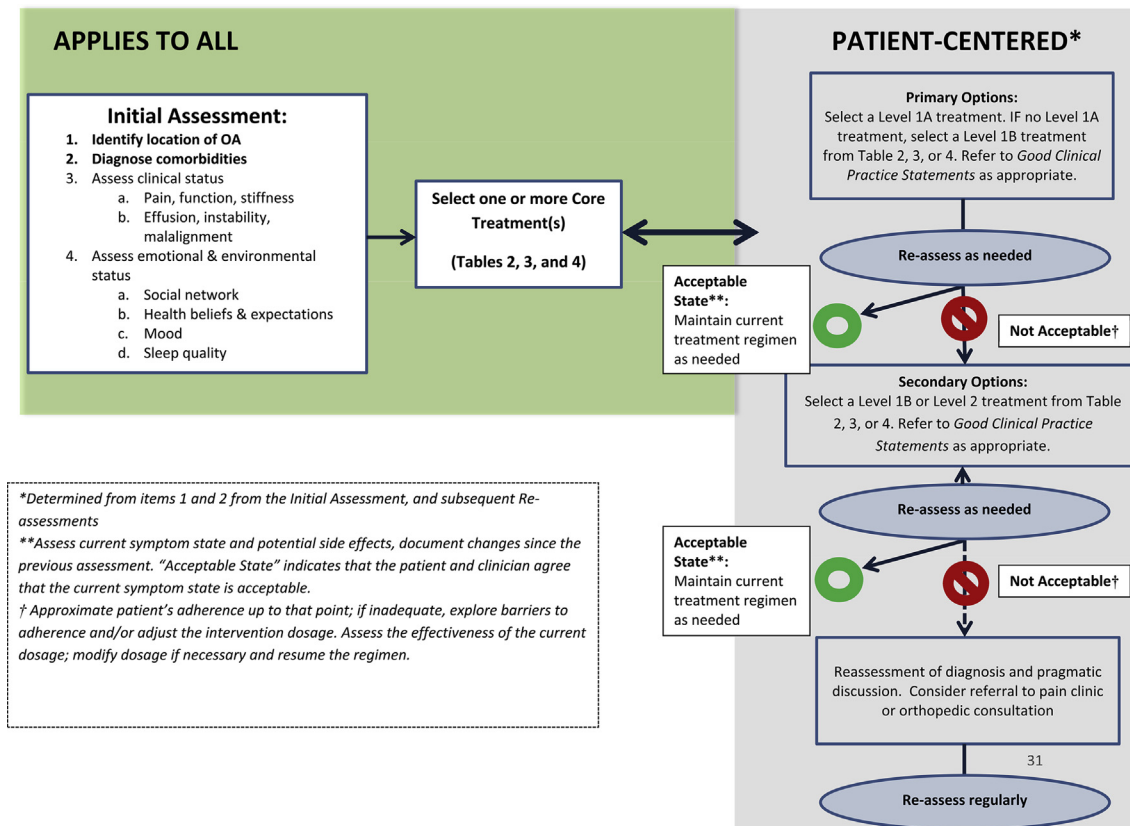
APPLIES TO ALL

Initial Assessment:
1. Identify location of OA
2. Diagnose comorbidities
3. Assess clinical status
a. Pain, function, stiffness
b. Effusion, instability, malalignment
4. Assess emotional & environmental status
a. Social network
b. Health beliefs & expectations
c. Mood
d. Sleep quality

Select one or more Core Treatment(s)

(Tables 2, 3, and 4)

PATIENT-CENTERED*

Primary Options:
Select a Level 1A treatment. IF no Level 1A treatment, select a Level 1B treatment from Table 2, 3, or 4. Refer to *Good Clinical Practice Statements* as appropriate.

Re-assess as needed

Acceptable State**:
Maintain current treatment regimen as needed

Not Acceptable†

Secondary Options:
Select a Level 1B or Level 2 treatment from Table 2, 3, or 4. Refer to *Good Clinical Practice Statements* as appropriate.

Re-assess as needed

Acceptable State**:
Maintain current treatment regimen as needed

Not Acceptable†

Reassessment of diagnosis and pragmatic discussion. Consider referral to pain clinic or orthopedic consultation

31

Re-assess regularly

*Determined from items 1 and 2 from the Initial Assessment, and subsequent Re-assessments
**Assess current symptom state and potential side effects, document changes since the previous assessment. "Acceptable State" indicates that the patient and clinician agree that the current symptom state is acceptable.
† Approximate patient's adherence up to that point; if inadequate, explore barriers to adherence and/or adjust the intervention dosage. Assess the effectiveness of the current dosage; modify dosage if necessary and resume the regimen.